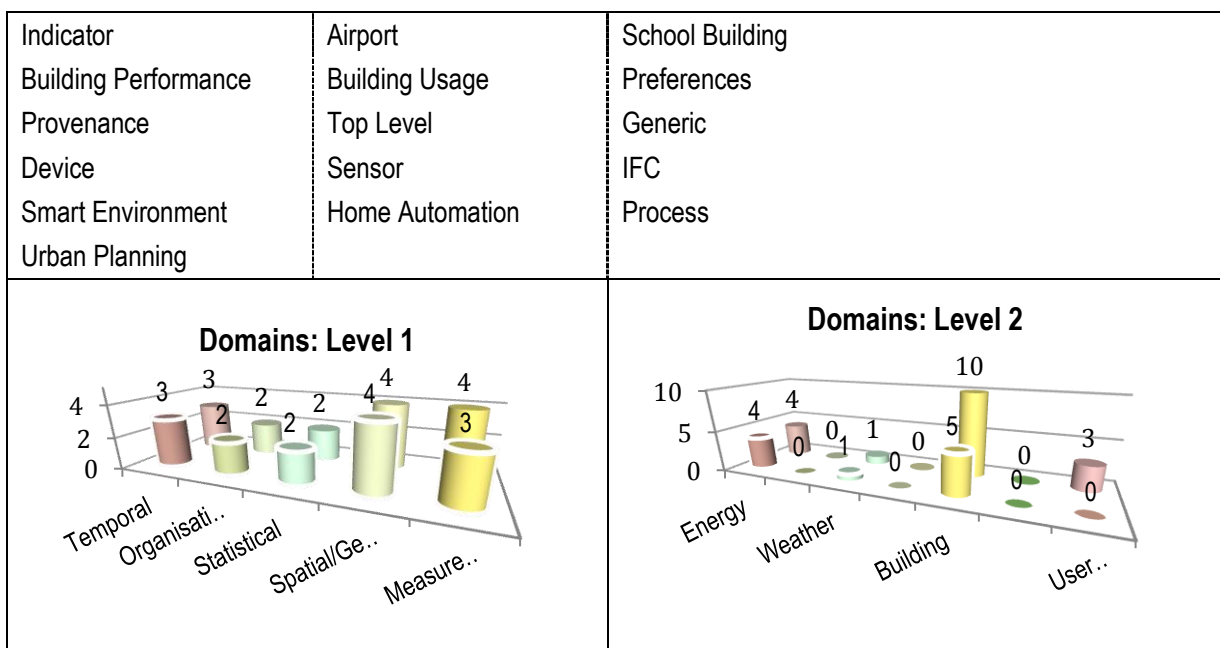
| Indicator | Airport | School Building |
|---|---|---|
| Building Performance | Building Usage | Preferences |
| Provenance | Top Level | Generic |
| Device | Sensor | IFC |
| Smart Environment | Home Automation | Process |
| Urban Planning | | |

Domains: Level 1

4
2
0

3 3 2 2 4 4 4
2 2 3

Temporal
Organisati..
Statistical
Spatial/Ge..
Measure..

Domains: Level 2

10
5
0

4 4 0 1 1 0 0 10 5 0 0 3 0

Energy
Weather
Building
User..